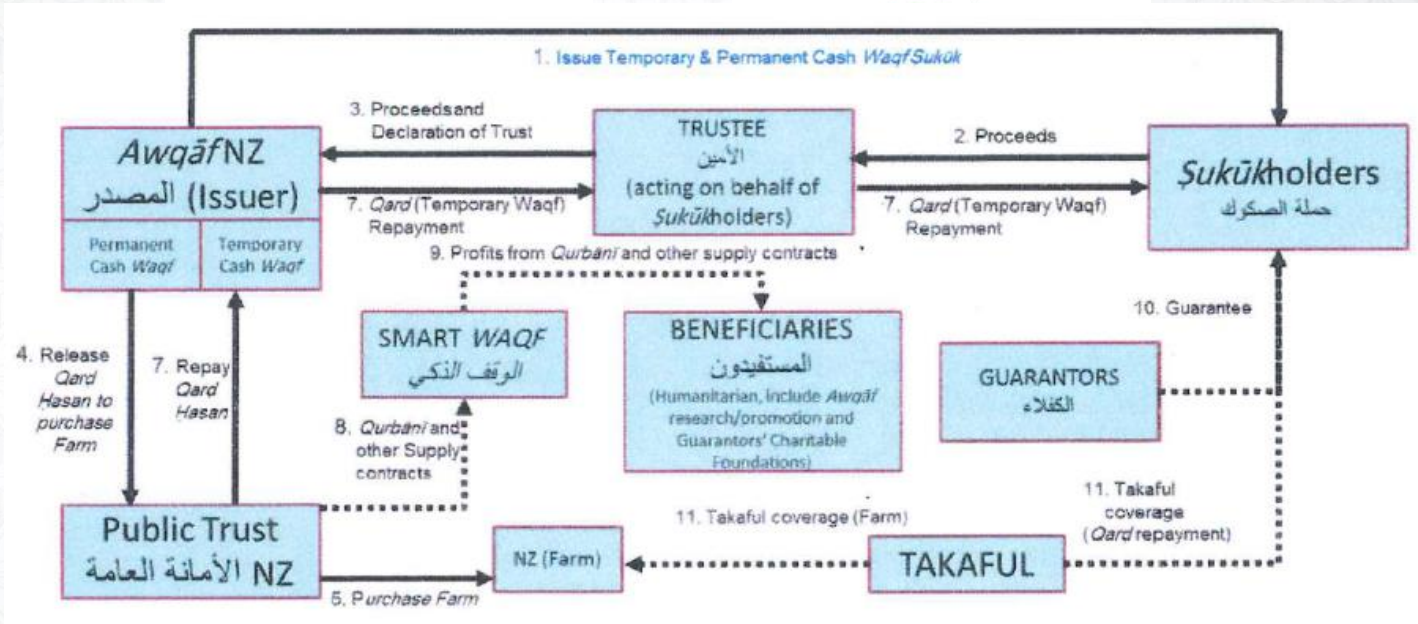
1. Issue Temporary & Permanent Cash *Waqf Sukūk*

3. Proceedsand Declaration of Trust

*Awqāf* NZ
المصدر (Issuer)

Permanent Cash *Waqf*

Temporary Cash *Waqf*

TRUSTEE
الأمين
(acting on behalf of *Ṣukūk*holders)

2. Proceeds

*Ṣukūk*holders
حملة الصكوك

7. *Qard* (Temporary Waqf) Repayment

7. *Qard* (Temporary Waqf) Repayment

9. Profits from *Qurbani* and other supply contracts

4. Release *Qard Hasan* to purchase Farm

7. Repay *Qard Hasan*

SMART *WAQF*
الوقف الذكي

BENEFICIARIES
المستفيدون
(Humanitarian, include *Awqāf* research/promotion and Guarantors' Charitable Foundations)

10. Guarantee

GUARANTORS
الكفلاء

8. *Qurbāni* and other Supply contracts

Public Trust
الأمانة العامة NZ

11. Takaful coverage (Farm)

NZ (Farm)

TAKAFUL

11. Takaful coverage (*Qard* repayment)

5. Purchase Farm